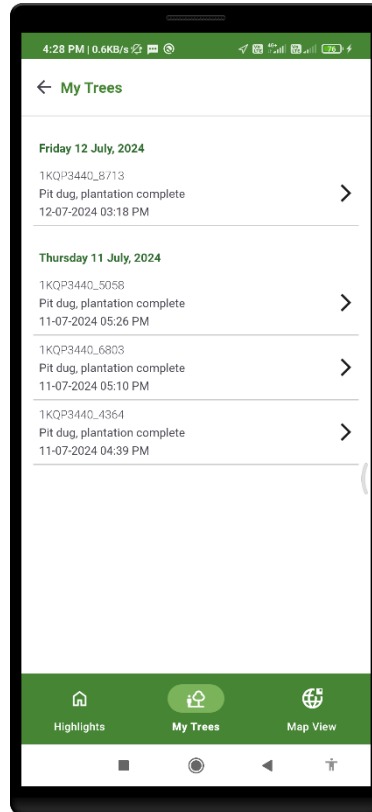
4:28 PM | 0.6KB/s

← My Trees

Friday 12 July, 2024

1KQP3440_8713
Pit dug, plantation complete
12-07-2024 03:18 PM

Thursday 11 July, 2024

1KQP3440_5058
Pit dug, plantation complete
11-07-2024 05:26 PM

1KQP3440_6803
Pit dug, plantation complete
11-07-2024 05:10 PM

1KQP3440_4364
Pit dug, plantation complete
11-07-2024 04:39 PM

Highlights
My Trees
Map View